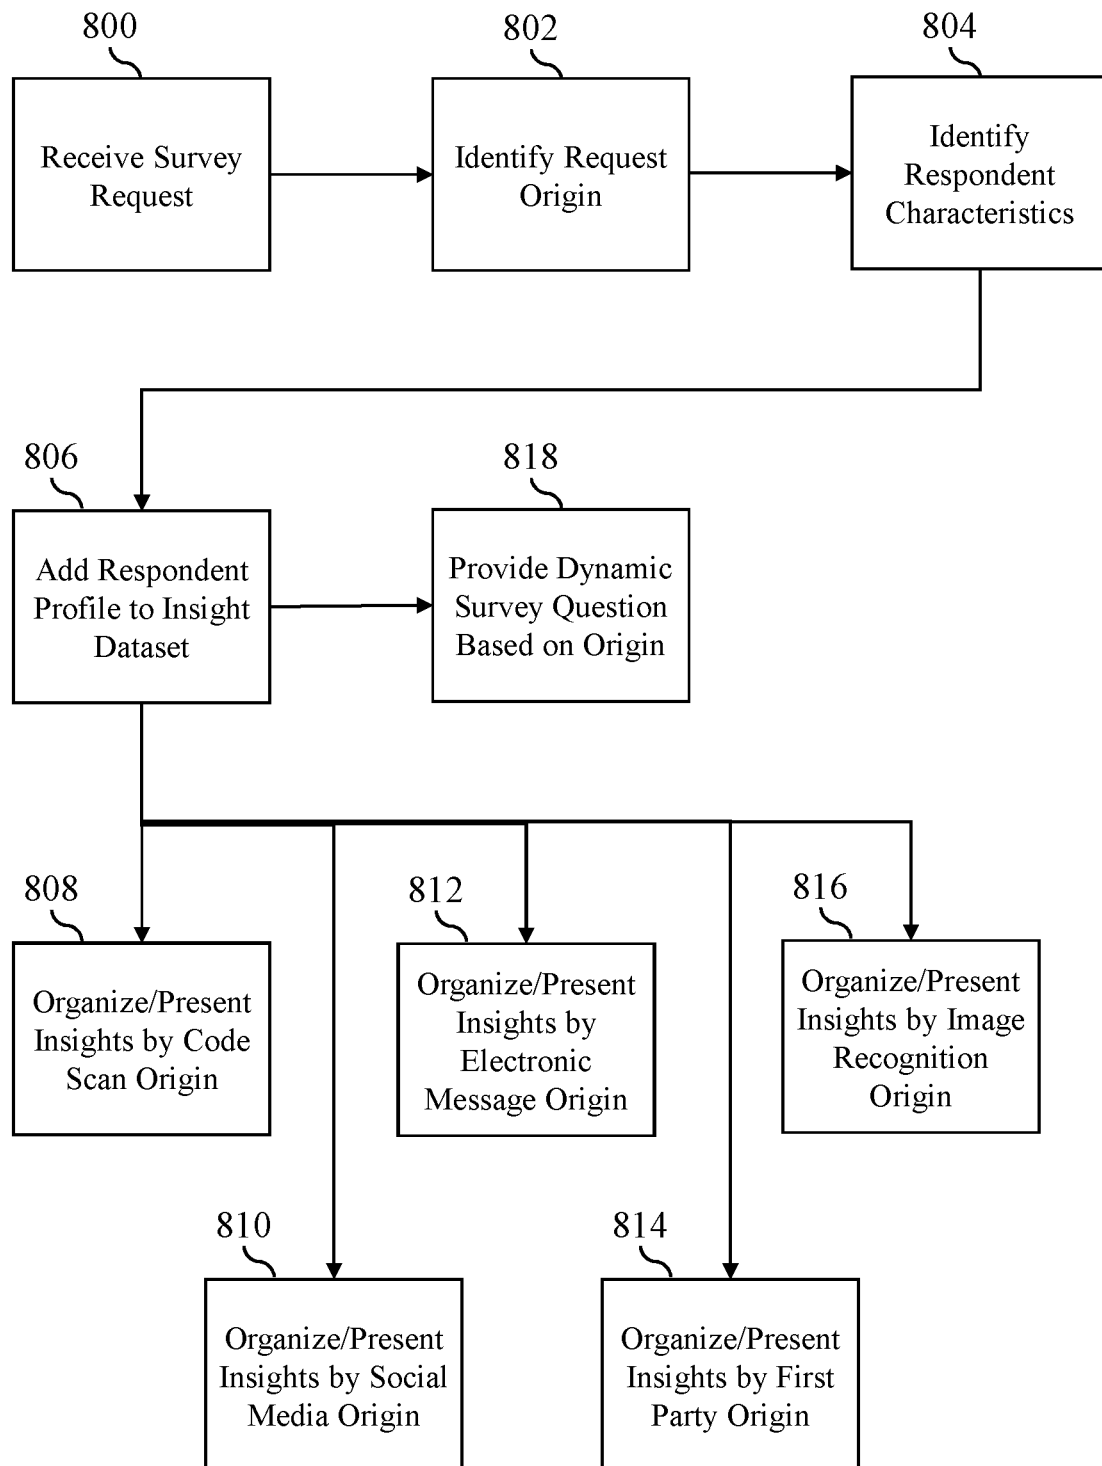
800

Receive Survey Request

802

Identify Request Origin

804

Identify Respondent Characteristics

806

Add Respondent Profile to Insight Dataset

818

Provide Dynamic Survey Question Based on Origin

808

Organize/Present Insights by Code Scan Origin

812

Organize/Present Insights by Electronic Message Origin

816

Organize/Present Insights by Image Recognition Origin

810

Organize/Present Insights by Social Media Origin

814

Organize/Present Insights by First Party Origin